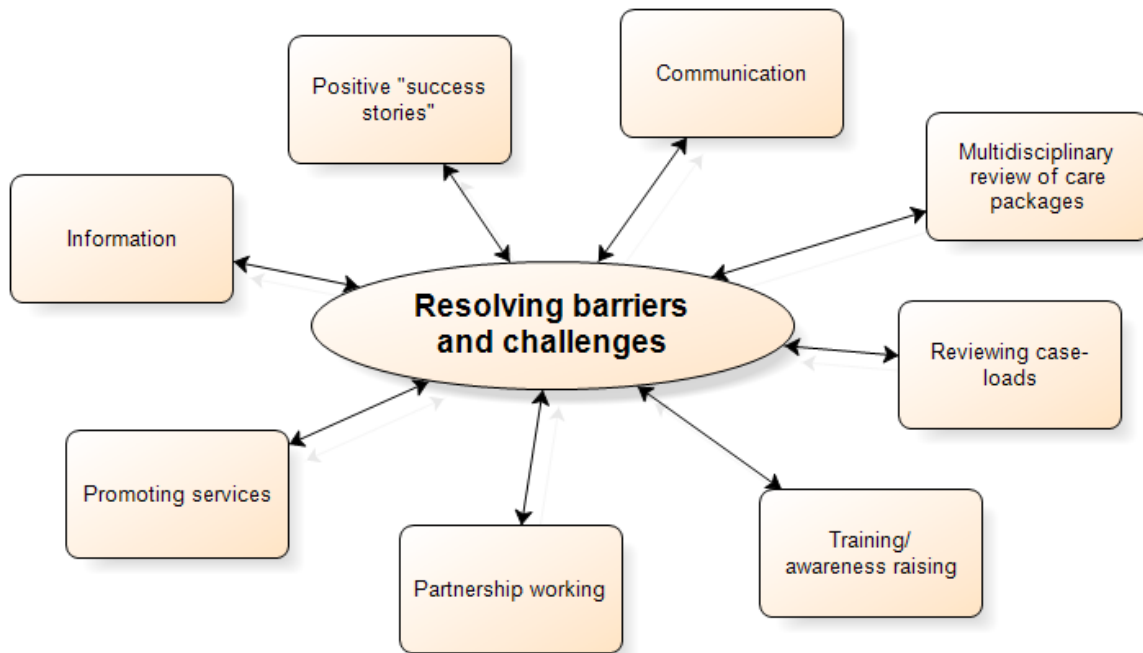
Positive "success stories"

Communication

Multidisciplinary review of care packages

Information

Resolving barriers and challenges

Reviewing case-loads

Promoting services

Partnership working

Training/ awareness raising